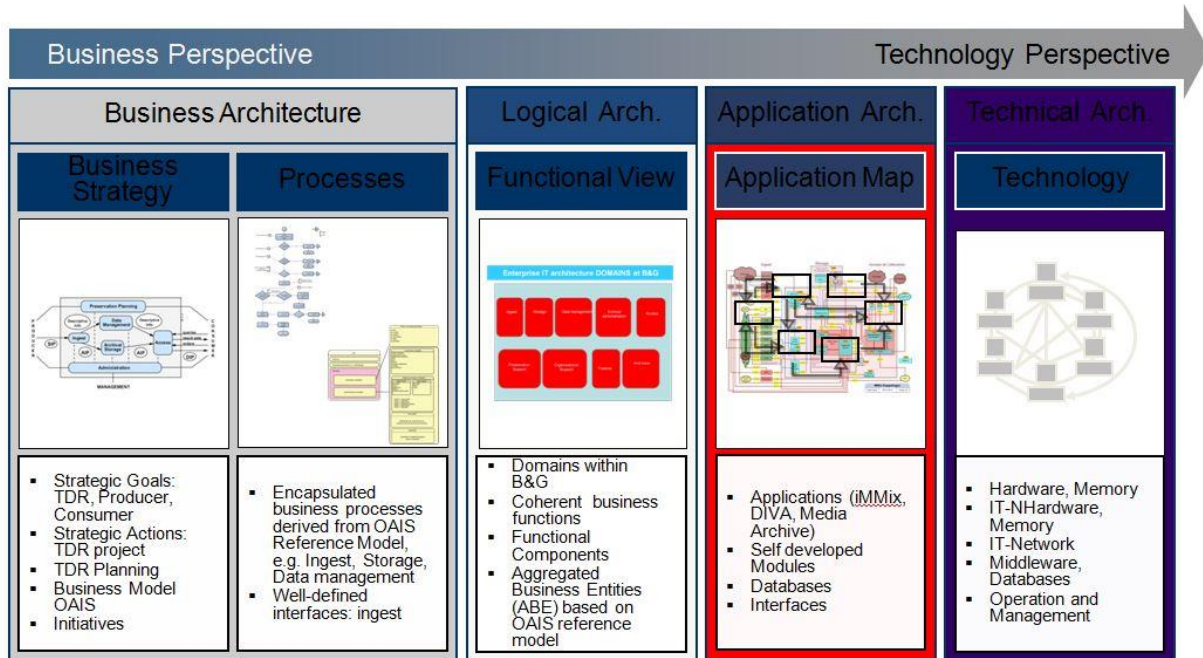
Business Perspective

Technology Perspective

Business Architecture

Business Strategy

Processes

Preservation Planning

Descriptive Info

Data Management

Descriptive Info

SIP

Ingest

Archival Storage

Access

AIP

AIP

DIP

Administration

MANAGEMENT

- Strategic Goals: TDR, Producer, Consumer
- Strategic Actions: TDR project
- TDR Planning
- Business Model OAIS
- Initiatives

- Encapsulated business processes derived from OAIS Reference Model, e.g. Ingest, Storage, Data management
- Well-defined interfaces: ingest

Logical Arch.

Functional View

Enterprise IT architecture DOMAINS at B&G

Ingest

Storage

Data management

Archival Administration

Access

Preservation Support

Organizational Support

Tracking

Infrastructure

- Domains within B&G
- Coherent business functions
- Functional Components
- Aggregated Business Entities (ABE) based on OAIS reference model

Application Arch.

Application Map

- Applications (iMMix, DIVA, Media Archive)
- Self developed Modules
- Databases
- Interfaces

Technical Arch.

Technology

- Hardware, Memory
- IT-NHardware, Memory
- IT-Network
- Middleware, Databases
- Operation and Management